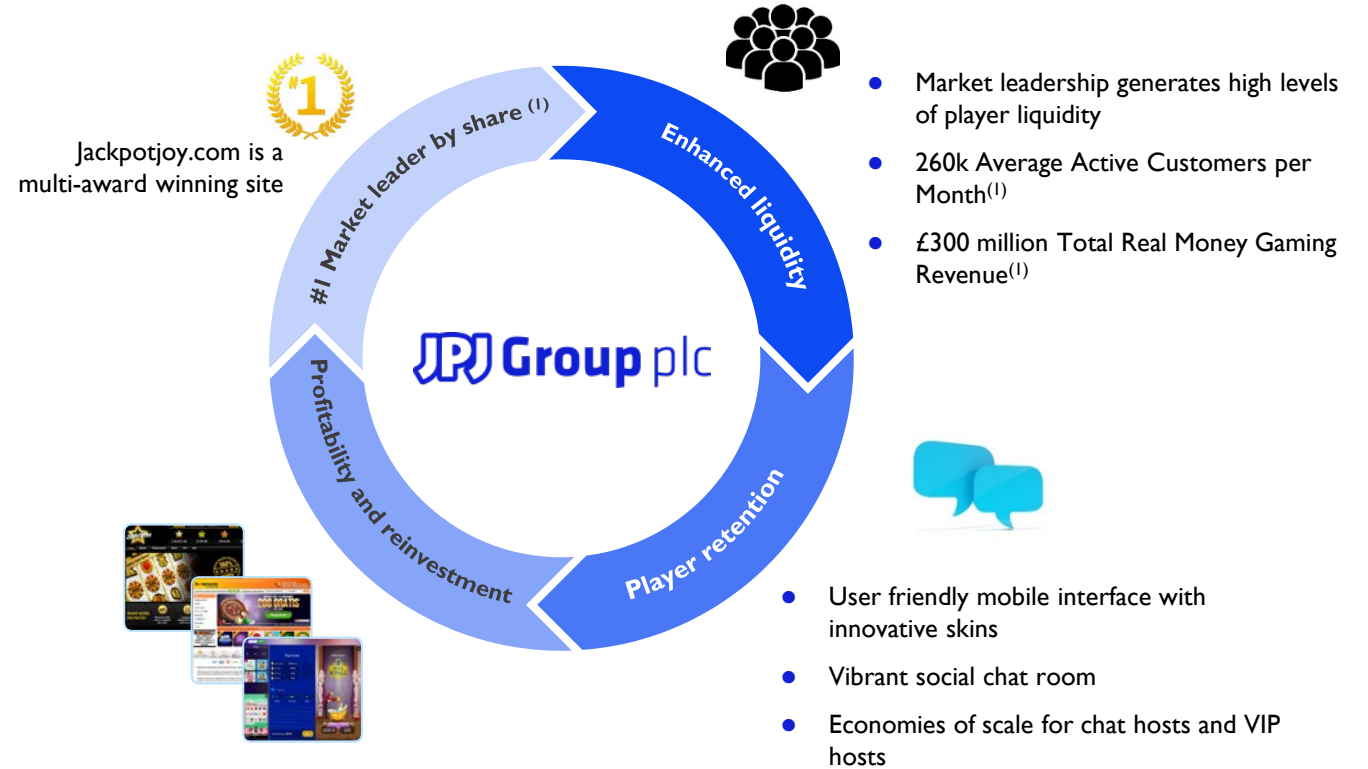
#1

Jackpotjoy.com is a multi-award winning site

#1 Market leader by share (1)

Enhanced liquidity

Player retention

Profitability and reinvestment

JPJ Group plc

- Market leadership generates high levels of player liquidity
- 260k Average Active Customers per Month(1)
- £300 million Total Real Money Gaming Revenue(1)

- User friendly mobile interface with innovative skins
- Vibrant social chat room
- Economies of scale for chat hosts and VIP hosts